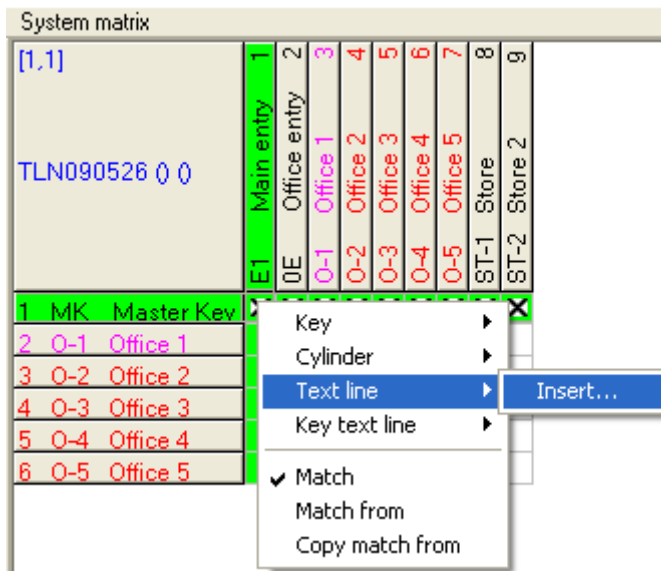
System matrix

[1,1]

TLN090526 () ()

| 1 Main entry E1 | 2 Office entry 0E | 3 Office 1 O-1 | 4 Office 2 O-2 | 5 Office 3 O-3 | 6 Office 4 O-4 | 7 Office 5 O-5 | 8 Store ST-1 | 9 Store 2 ST-2 |
|---|---|---|---|---|---|---|---|---|

1 MK Master Key X X
2 O-1 Office 1
3 O-2 Office 2
4 O-3 Office 3
5 O-4 Office 4
6 O-5 Office 5

Key
Cylinder
Text line
Key text line
✔ Match
Match from
Copy match from

Insert...